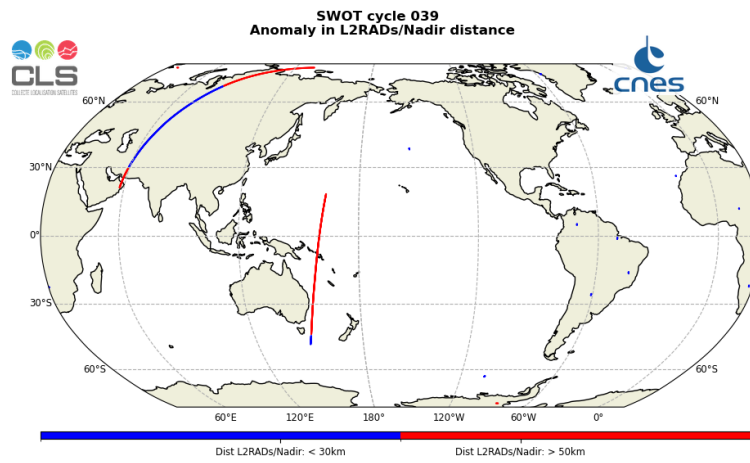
SWOT cycle 039
Anomaly in L2RADs/Nadir distance

CLS
COLLECTE LOCALISATION SATELLITES

cnes

60°N
30°N
0°
30°S
60°S
60°N
60°S

60°E
120°E
180°
120°W
60°W
0°

Dist L2RADs/Nadir: < 30km
Dist L2RADs/Nadir: > 50km